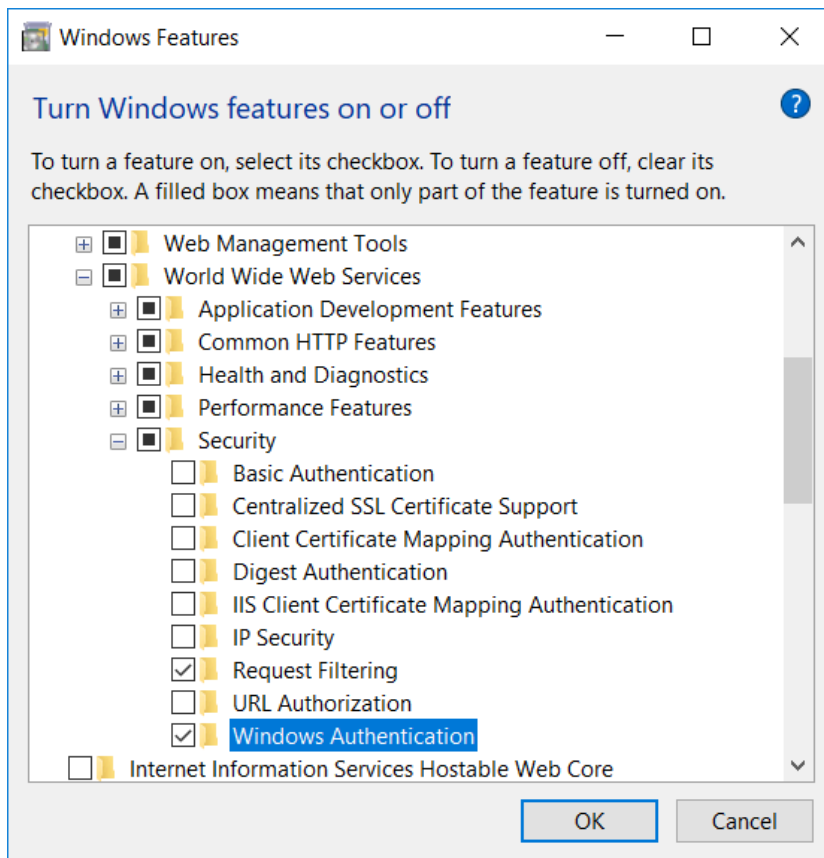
Windows Features

Turn Windows features on or off

To turn a feature on, select its checkbox. To turn a feature off, clear its checkbox. A filled box means that only part of the feature is turned on.

Web Management Tools
World Wide Web Services
Application Development Features
Common HTTP Features
Health and Diagnostics
Performance Features
Security
Basic Authentication
Centralized SSL Certificate Support
Client Certificate Mapping Authentication
Digest Authentication
IIS Client Certificate Mapping Authentication
IP Security
Request Filtering
URL Authorization
Windows Authentication
Internet Information Services Hostable Web Core

OK
Cancel